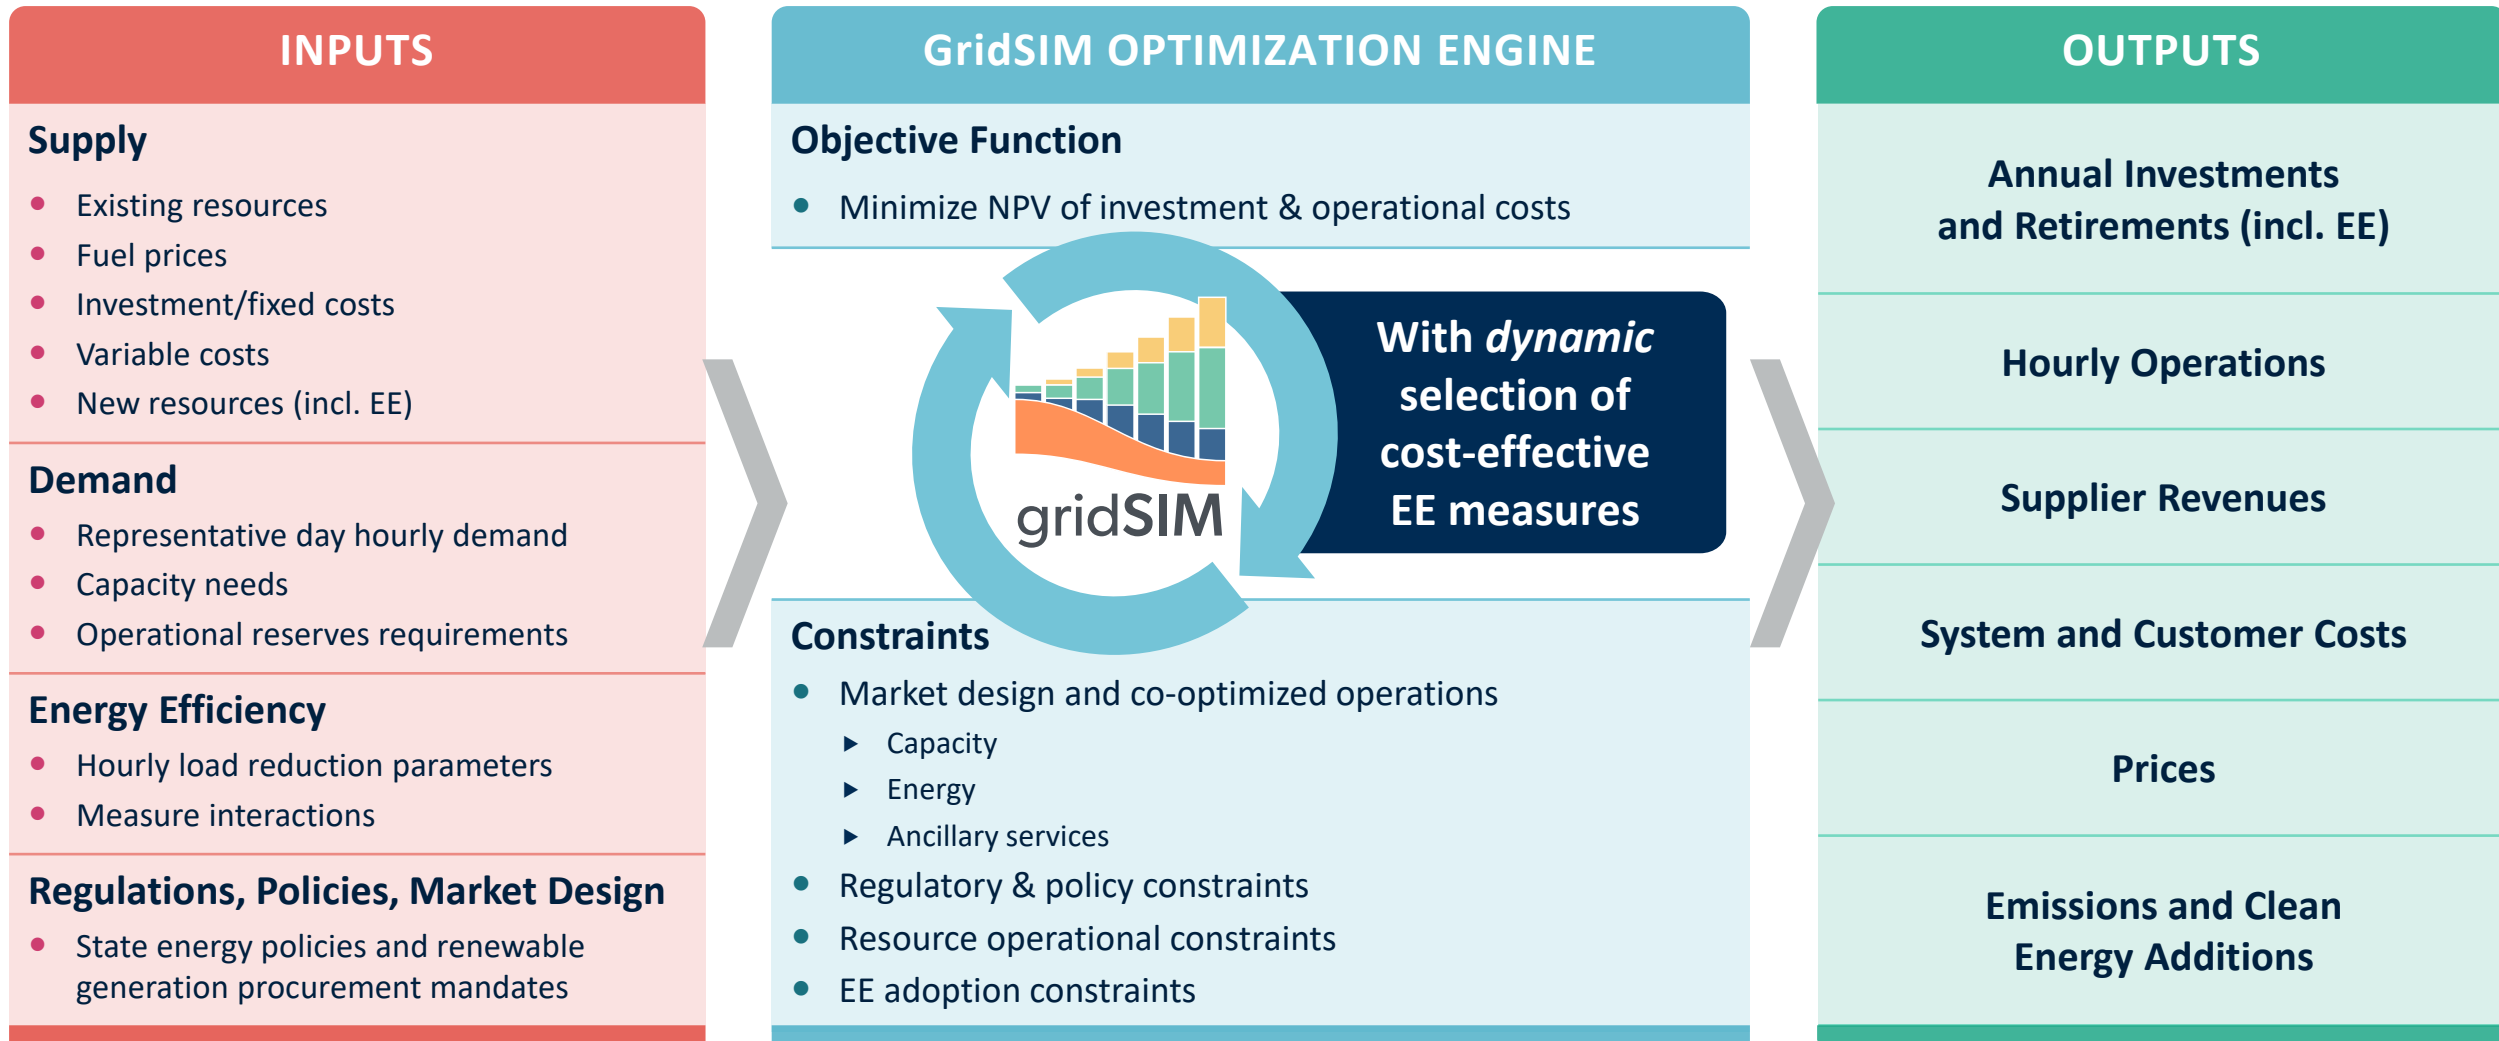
INPUTS

Supply
- Existing resources
- Fuel prices
- Investment/fixed costs
- Variable costs
- New resources (incl. EE)

Demand
- Representative day hourly demand
- Capacity needs
- Operational reserves requirements

Energy Efficiency
- Hourly load reduction parameters
- Measure interactions

Regulations, Policies, Market Design
- State energy policies and renewable generation procurement mandates

GridSIM OPTIMIZATION ENGINE

Objective Function
- Minimize NPV of investment & operational costs

gridSIM

With *dynamic* selection of cost-effective EE measures

Constraints
- Market design and co-optimized operations
  - Capacity
  - Energy
  - Ancillary services
- Regulatory & policy constraints
- Resource operational constraints
- EE adoption constraints

OUTPUTS

Annual Investments and Retirements (incl. EE)

Hourly Operations

Supplier Revenues

System and Customer Costs

Prices

Emissions and Clean Energy Additions